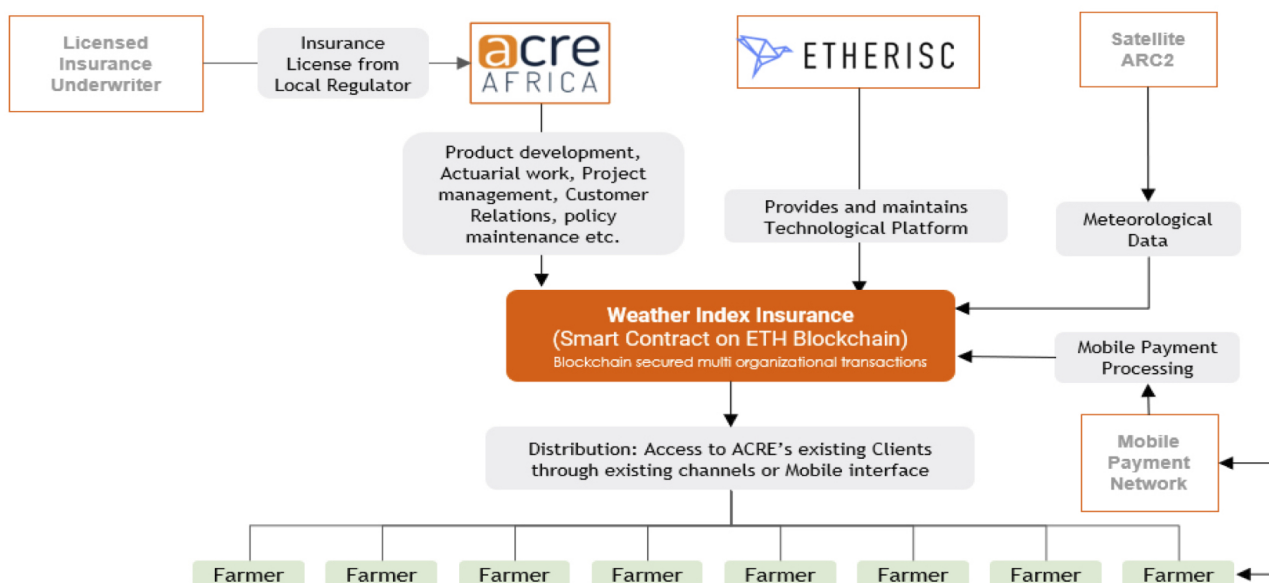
Licensed Insurance Underwriter

Insurance License from Local Regulator

acre AFRICA

ETHERISC

Satellite ARC2

Product development, Actuarial work, Project management, Customer Relations, policy maintenance etc.

Provides and maintains Technological Platform

Meteorological Data

Weather Index Insurance (Smart Contract on ETH Blockchain)
Blockchain secured multi organizational transactions

Mobile Payment Processing

Mobile Payment Network

Distribution: Access to ACRE's existing Clients through existing channels or Mobile interface

Farmer

Farmer

Farmer

Farmer

Farmer

Farmer

Farmer

Farmer